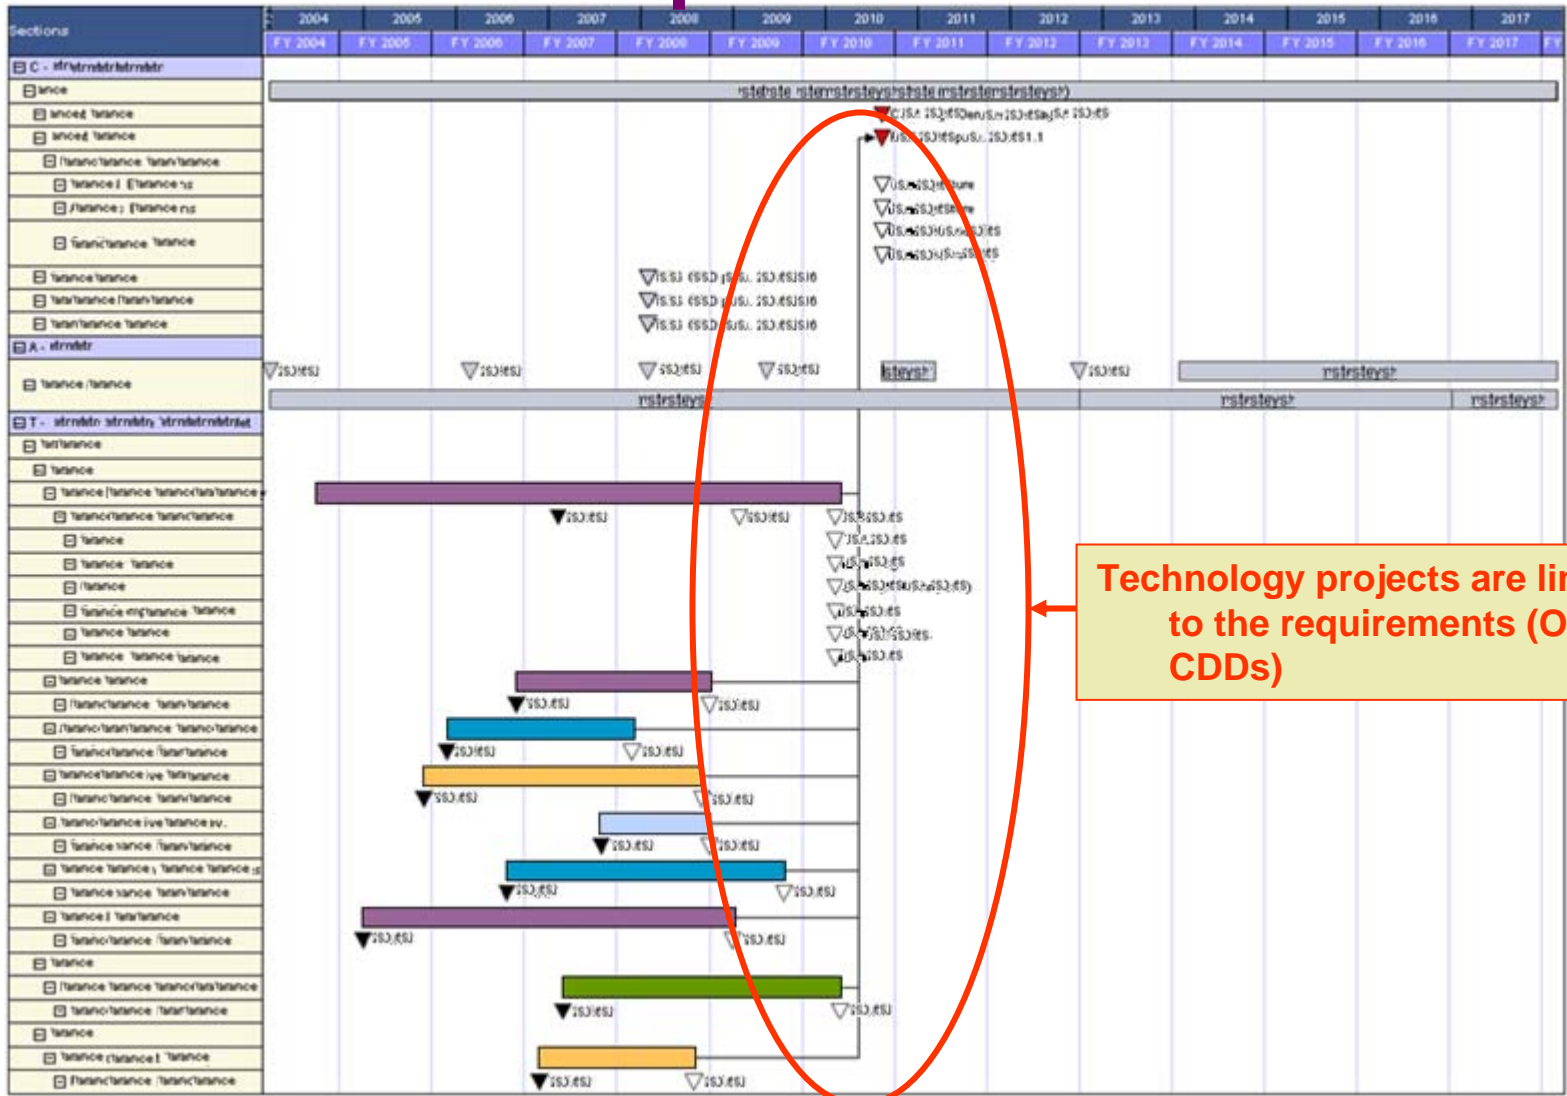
Sections

| 2004 | 2005 | 2006 | 2007 | 2008 | 2009 | 2010 | 2011 | 2012 | 2013 | 2014 | 2015 | 2016 | 2017 |
|---|---|---|---|---|---|---|---|---|---|---|---|---|---|
| FY 2004 | FY 2005 | FY 2006 | FY 2007 | FY 2008 | FY 2009 | FY 2010 | FY 2011 | FY 2012 | FY 2013 | FY 2014 | FY 2015 | FY 2016 | FY 2017 |

C - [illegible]

A - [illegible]

T - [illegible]

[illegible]

Technology projects are li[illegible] to the requirements (O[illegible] CDDs)